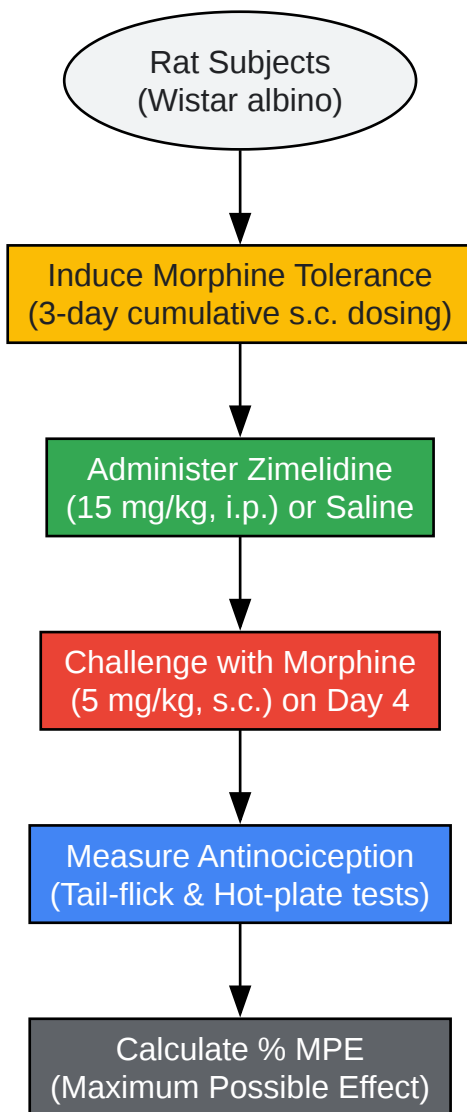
Rat Subjects
(Wistar albino)

Induce Morphine Tolerance
(3-day cumulative s.c. dosing)

Administer Zimelidine
(15 mg/kg, i.p.) or Saline

Challenge with Morphine
(5 mg/kg, s.c.) on Day 4

Measure Antinociception
(Tail-flick & Hot-plate tests)

Calculate % MPE
(Maximum Possible Effect)